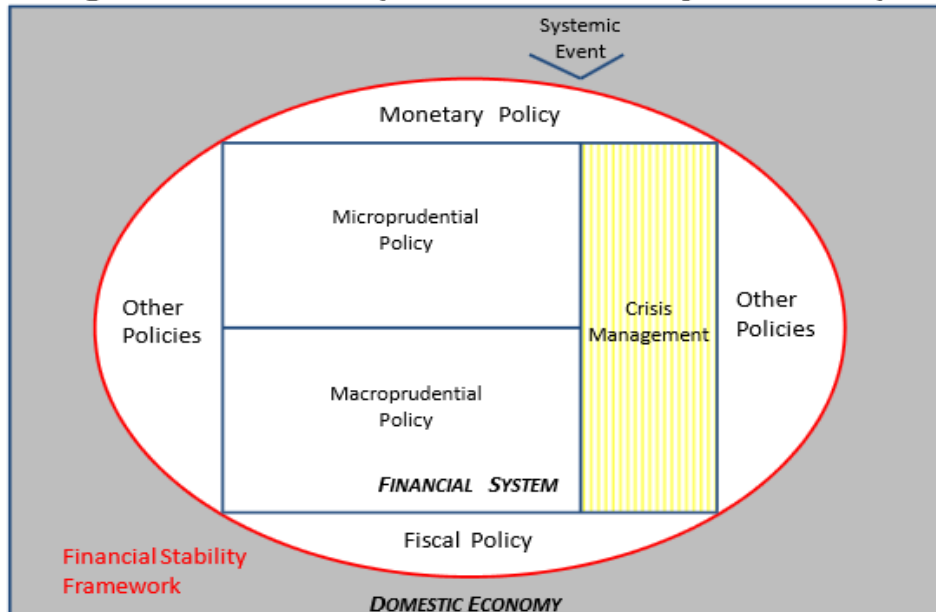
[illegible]

Systemic Event

Monetary Policy

Microprudential Policy

Crisis Management

Other Policies

Other Policies

Macroprudential Policy

FINANCIAL SYSTEM

Fiscal Policy

Financial Stability Framework

DOMESTIC ECONOMY